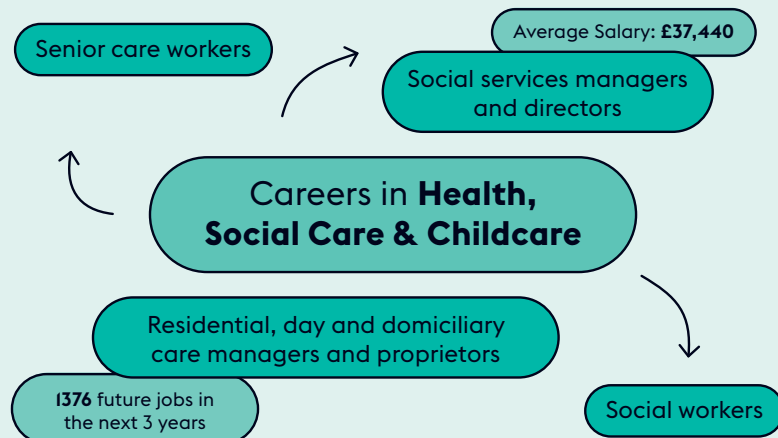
Senior care workers

Average Salary: **£37,440**

Social services managers and directors

Careers in **Health, Social Care & Childcare**

Residential, day and domiciliary care managers and proprietors

**1376** future jobs in the next 3 years

Social workers